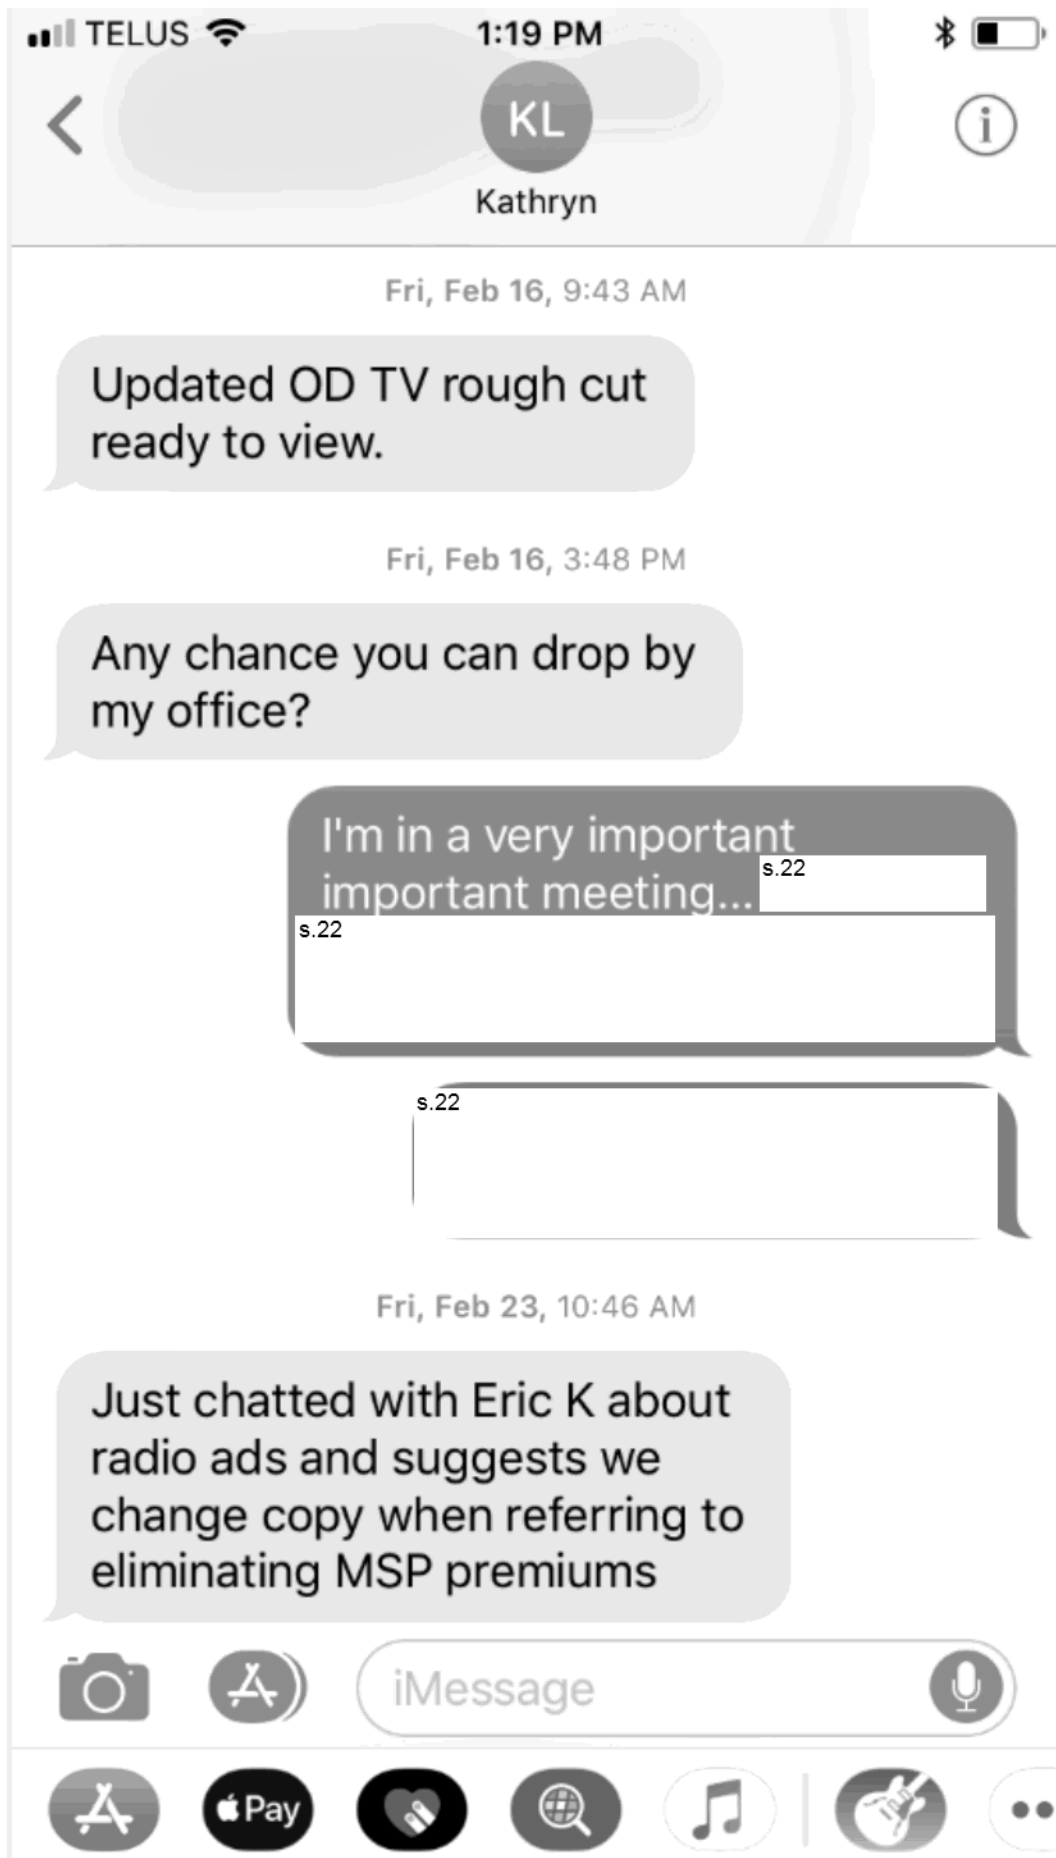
TELUS 1:19 PM

KL
Kathryn

Fri, Feb 16, 9:43 AM

Updated OD TV rough cut ready to view.

Fri, Feb 16, 3:48 PM

Any chance you can drop by my office?

I'm in a very important important meeting... s.22

s.22

s.22

Fri, Feb 23, 10:46 AM

Just chatted with Eric K about radio ads and suggests we change copy when referring to eliminating MSP premiums

iMessage

Pay